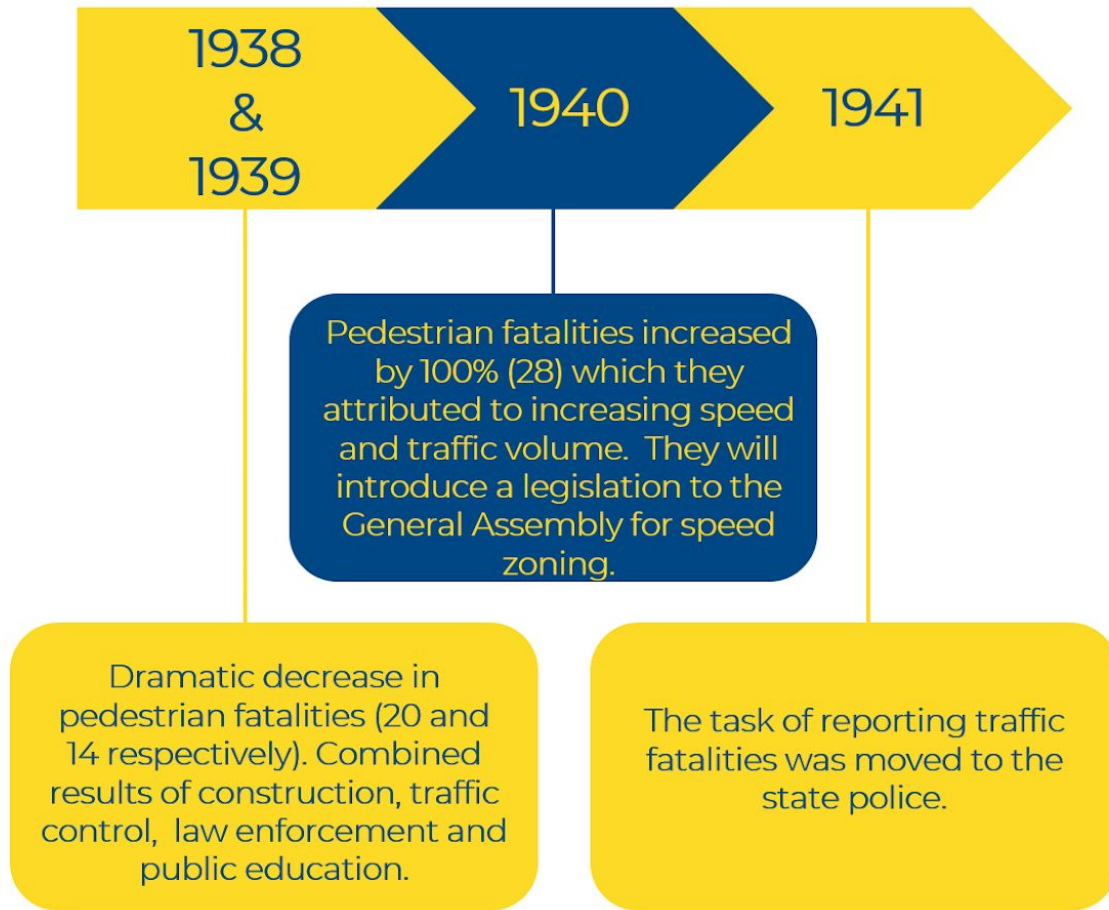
1938 & 1939

1940

1941

Pedestrian fatalities increased by 100% (28) which they attributed to increasing speed and traffic volume. They will introduce a legislation to the General Assembly for speed zoning.

Dramatic decrease in pedestrian fatalities (20 and 14 respectively). Combined results of construction, traffic control, law enforcement and public education.

The task of reporting traffic fatalities was moved to the state police.